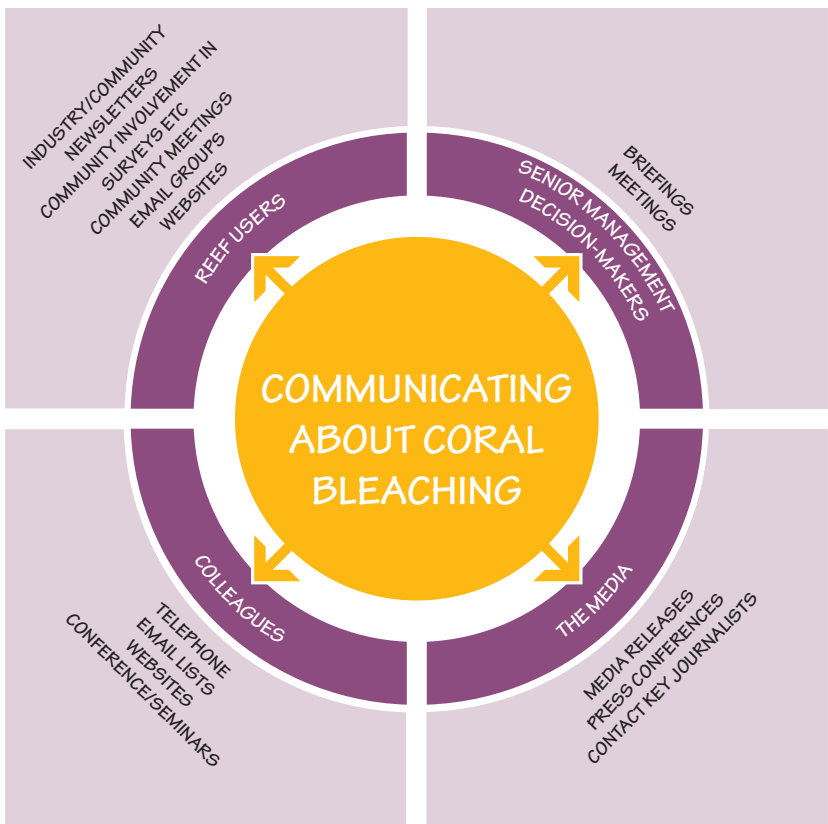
INDUSTRY/COMMUNITY NEWSLETTERS
COMMUNITY INVOLVEMENT IN SURVEYS ETC
COMMUNITY MEETINGS
EMAIL GROUPS
WEBSITES

REEF USERS

BRIEFINGS
MEETINGS

SENIOR MANAGEMENT
DECISION-MAKERS

COMMUNICATING ABOUT CORAL BLEACHING

COLLEAGUES

TELEPHONE
EMAIL LISTS
WEBSITES
CONFERENCE/SEMINARS

THE MEDIA

MEDIA RELEASES
PRESS CONFERENCES
CONTACT KEY JOURNALISTS